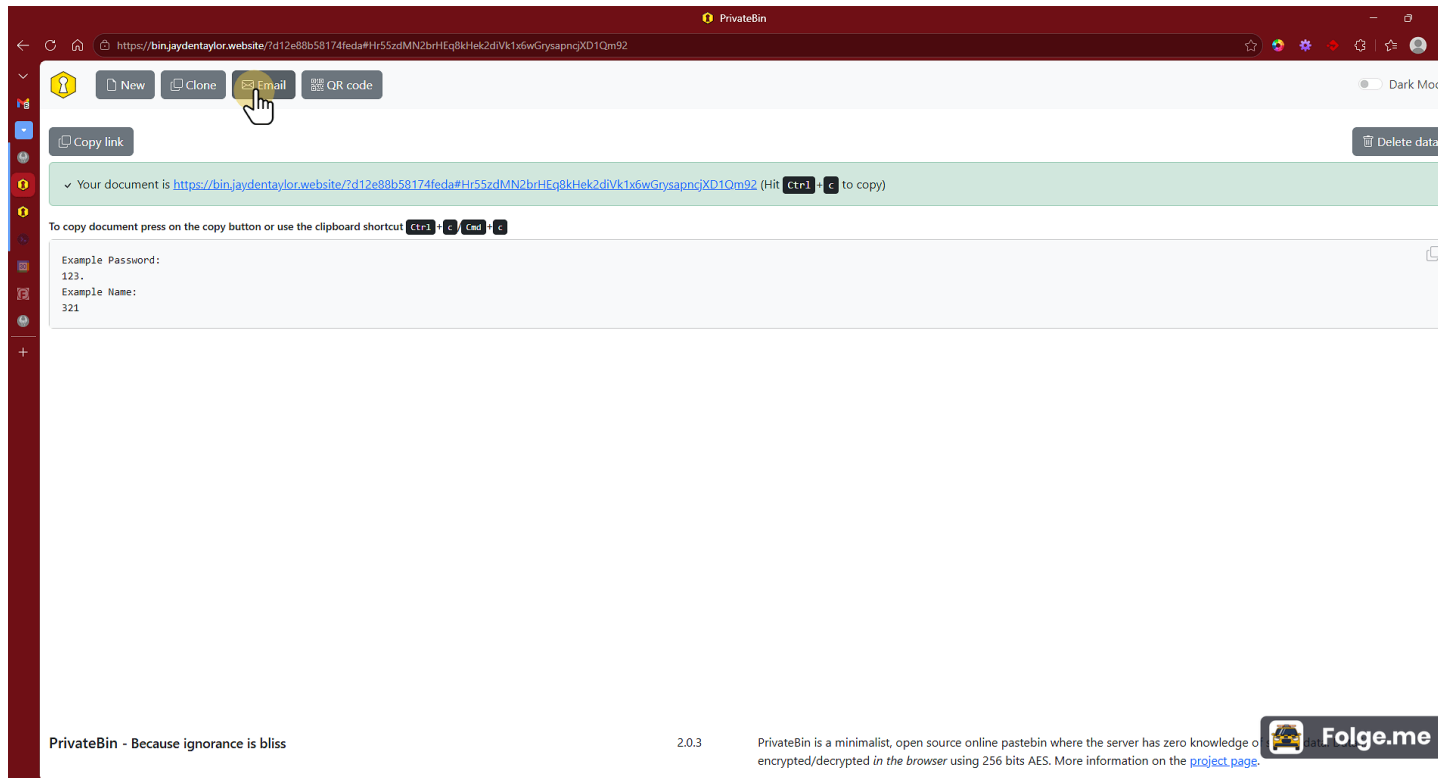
PrivateBin

https://bin.jaydentaylor.website/?d12e88b58174feda#Hr55zdMN2brHEq8kHek2diVk1x6wGrysapncjXD1Qm92

New Clone Email QR code

Dark Mod

Copy link

Delete data

✓ Your document is https://bin.jaydentaylor.website/?d12e88b58174feda#Hr55zdMN2brHEq8kHek2diVk1x6wGrysapncjXD1Qm92 (Hit Ctrl + c to copy)

To copy document press on the copy button or use the clipboard shortcut Ctrl + c / Cmd + c

Example Password:
123.
Example Name:
321

PrivateBin - Because ignorance is bliss

2.0.3

PrivateBin is a minimalist, open source online pastebin where the server has zero knowledge o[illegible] data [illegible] encrypted/decrypted *in the browser* using 256 bits AES. More information on the project page.

Folge.me